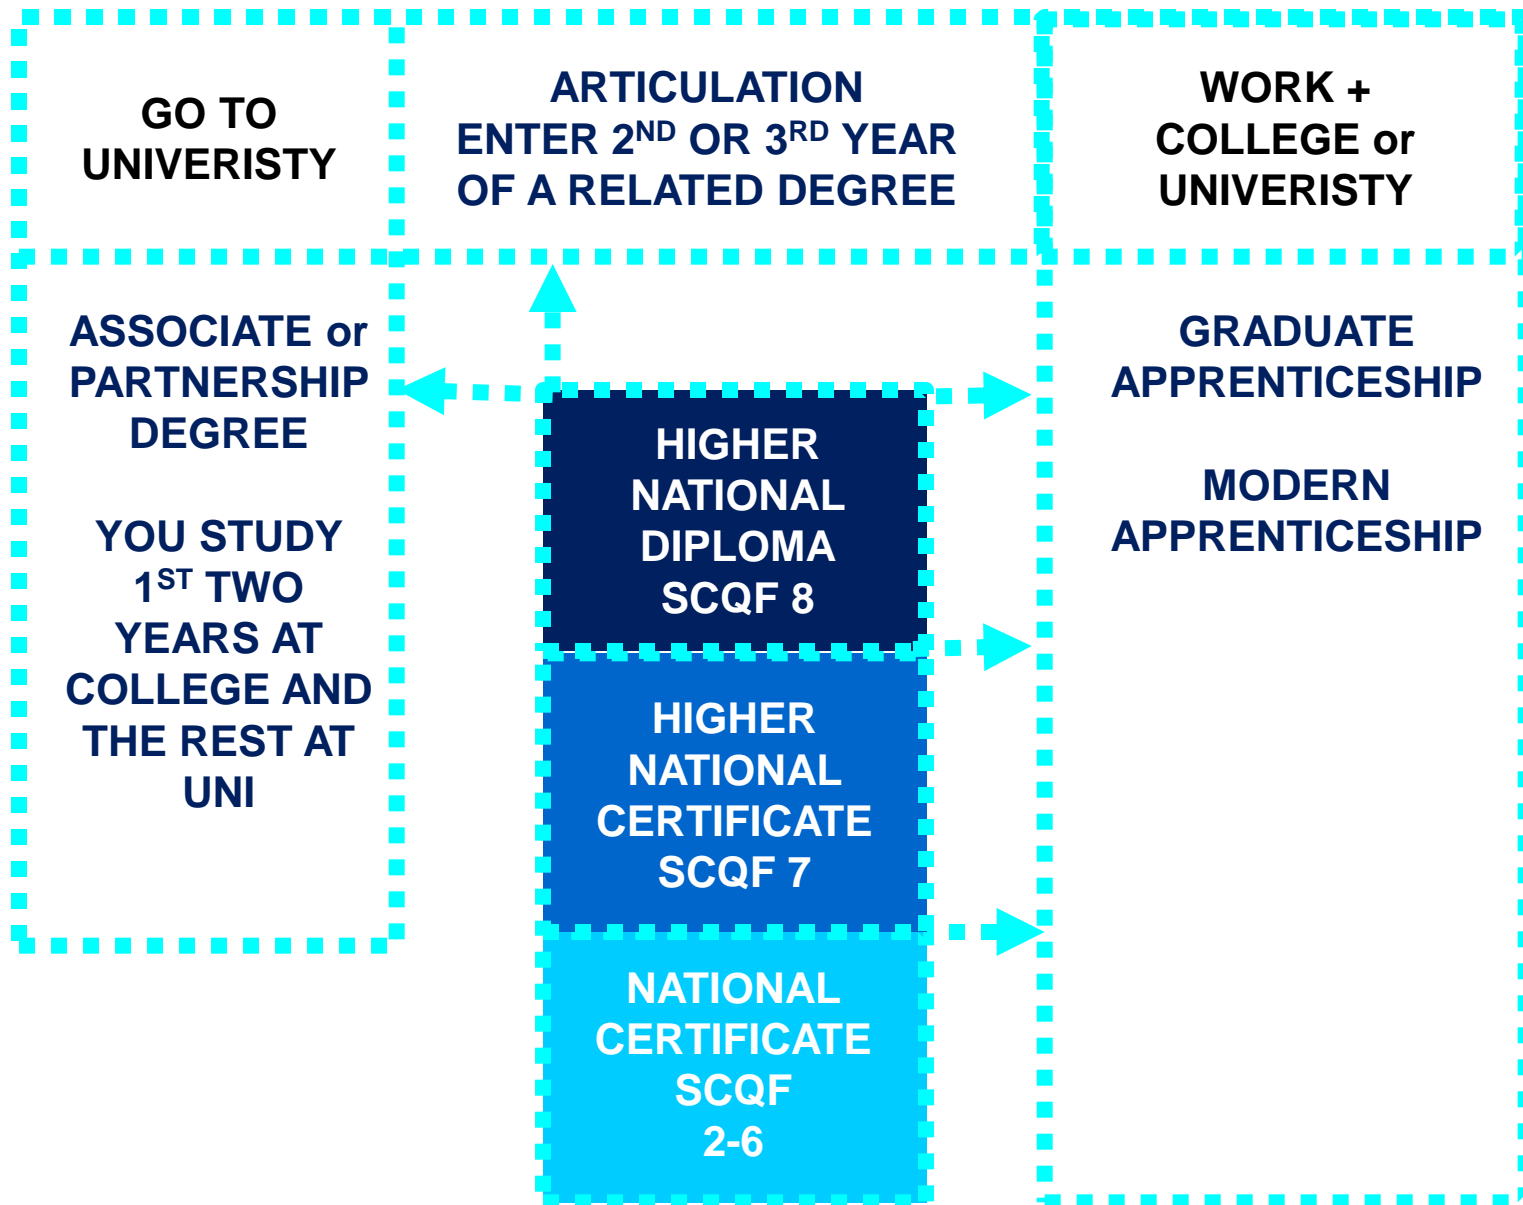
GO TO UNIVERISTY

ARTICULATION ENTER $2^{ND}$ OR $3^{RD}$ YEAR OF A RELATED DEGREE

WORK + COLLEGE or UNIVERISTY

ASSOCIATE or PARTNERSHIP DEGREE

YOU STUDY $1^{ST}$ TWO YEARS AT COLLEGE AND THE REST AT UNI

HIGHER NATIONAL DIPLOMA SCQF 8

HIGHER NATIONAL CERTIFICATE SCQF 7

NATIONAL CERTIFICATE SCQF 2-6

GRADUATE APPRENTICESHIP

MODERN APPRENTICESHIP